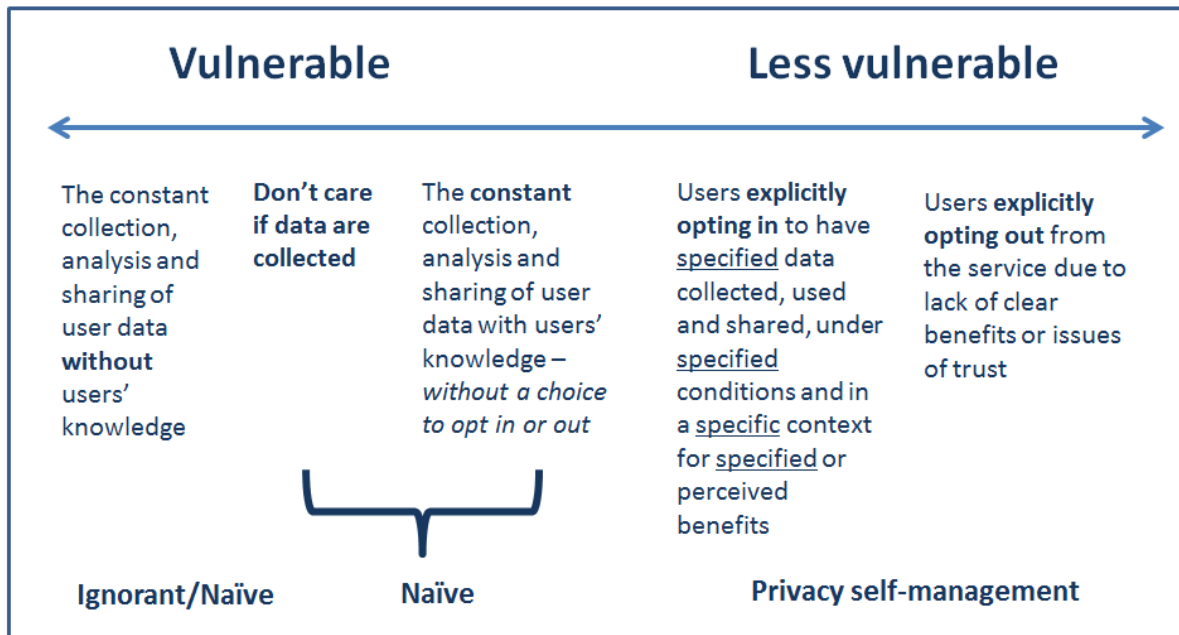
Vulnerable

Less vulnerable

The constant collection, analysis and sharing of user data **without** users' knowledge

**Don't care if data are collected**

The **constant** collection, analysis and sharing of user data with users' knowledge – *without a choice to opt in or out*

Users **explicitly opting in** to have specified data collected, used and shared, under specified conditions and in a specific context for specified or perceived benefits

Users **explicitly opting out** from the service due to lack of clear benefits or issues of trust

Ignorant/Naïve

Naïve

Privacy self-management